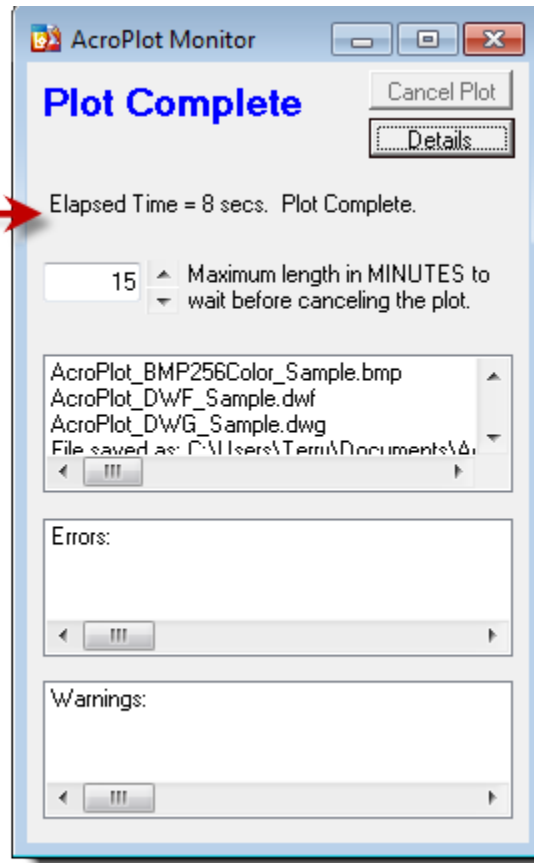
AcroPlot Monitor

Plot Complete

Cancel Plot

Details

Elapsed Time = 8 secs. Plot Complete.

15 Maximum length in MINUTES to wait before canceling the plot.

AcroPlot_BMP256Color_Sample.bmp
AcroPlot_DWF_Sample.dwf
AcroPlot_DWG_Sample.dwg
File saved as: C:\Users\Terry\Documents\A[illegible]

Errors:

Warnings: